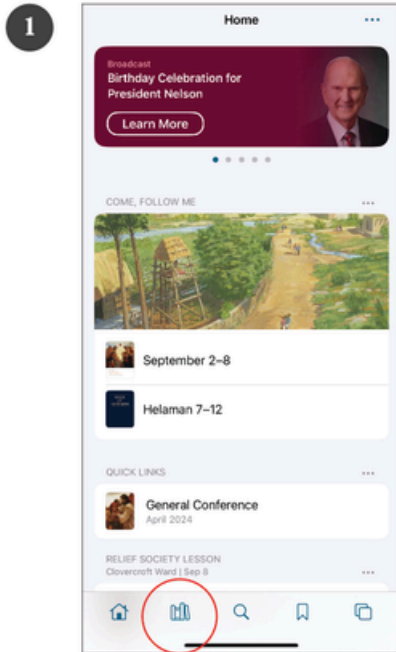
1

Home

Broadcast
Birthday Celebration for President Nelson

Learn More

COME, FOLLOW ME

September 2–8

Helaman 7–12

QUICK LINKS

General Conference
April 2024

RELIEF SOCIETY LESSON
Clovercroft Ward | Sep 8